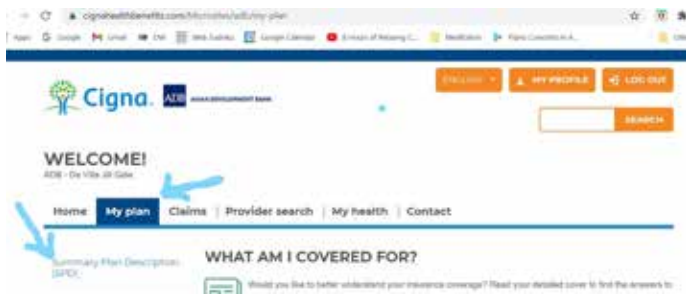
cignahealthbenefits.com/Microsites/adb/my-plan

Apps G Google M Gmail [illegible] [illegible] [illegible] Google Calendar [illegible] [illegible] Meditation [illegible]

Cigna. ADB ASIAN DEVELOPMENT BANK

ENGLISH ▾ MY PROFILE LOG OUT

SEARCH

WELCOME!
ADB - De Villa Jill Gale

Home | My plan | Claims | Provider search | My health | Contact

Summary Plan Description (SPD)

WHAT AM I COVERED FOR?

Would you like to better understand your insurance coverage? Read your detailed cover to find the answers to